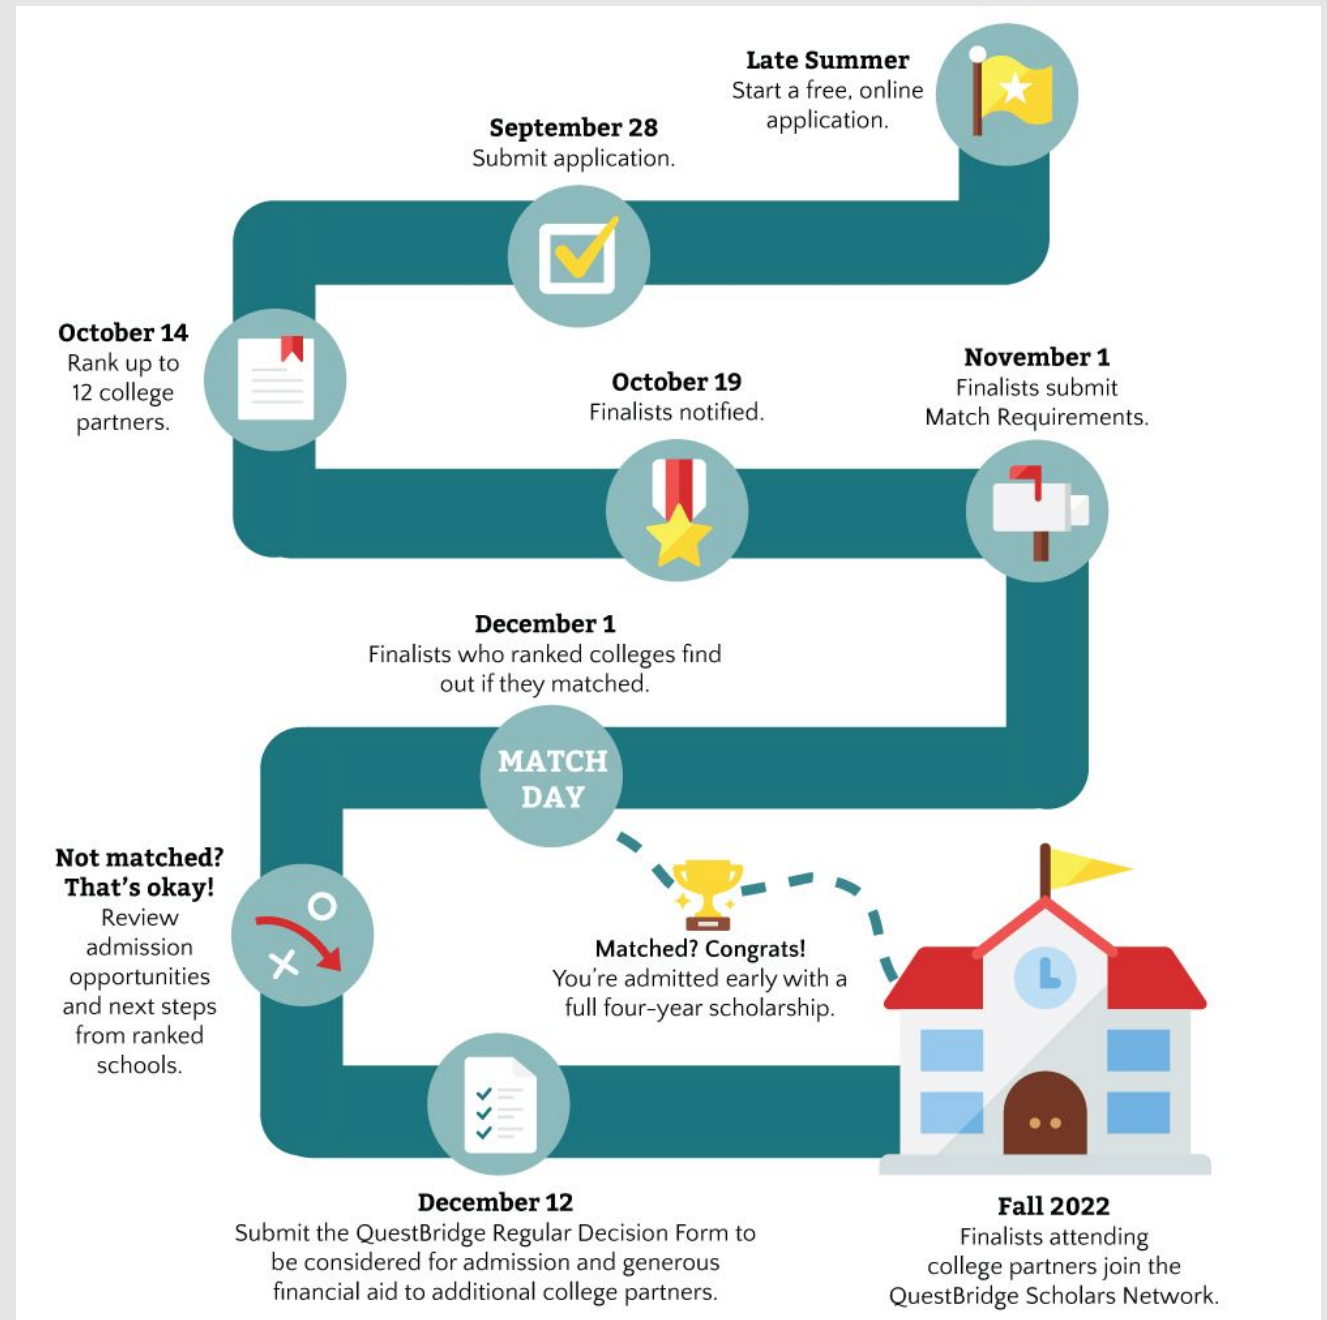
Late Summer
Start a free, online application.

September 28
Submit application.

October 14
Rank up to 12 college partners.

October 19
Finalists notified.

November 1
Finalists submit Match Requirements.

December 1
Finalists who ranked colleges find out if they matched.

MATCH DAY

Not matched? That's okay!
Review admission opportunities and next steps from ranked schools.

Matched? Congrats!
You're admitted early with a full four-year scholarship.

December 12
Submit the QuestBridge Regular Decision Form to be considered for admission and generous financial aid to additional college partners.

Fall 2022
Finalists attending college partners join the QuestBridge Scholars Network.